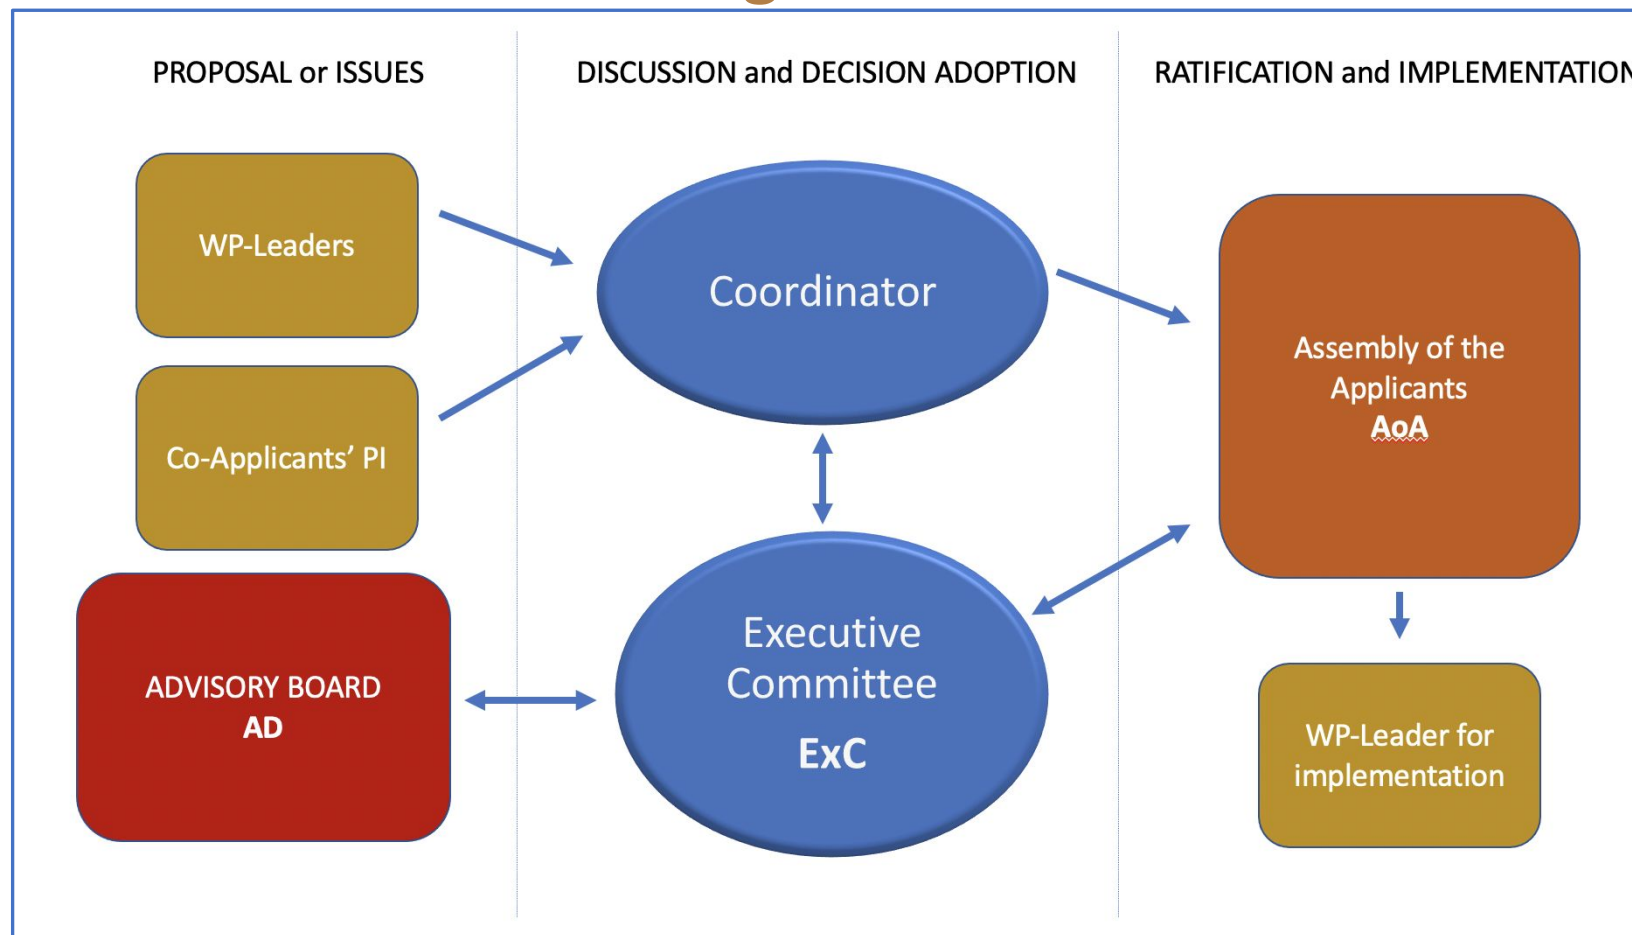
PROPOSAL or ISSUES

DISCUSSION and DECISION ADOPTION

RATIFICATION and IMPLEMENTATION

WP-Leaders

Co-Applicants' PI

ADVISORY BOARD
AD

Coordinator

Executive Committee
ExC

Assembly of the Applicants
AoA

WP-Leader for implementation